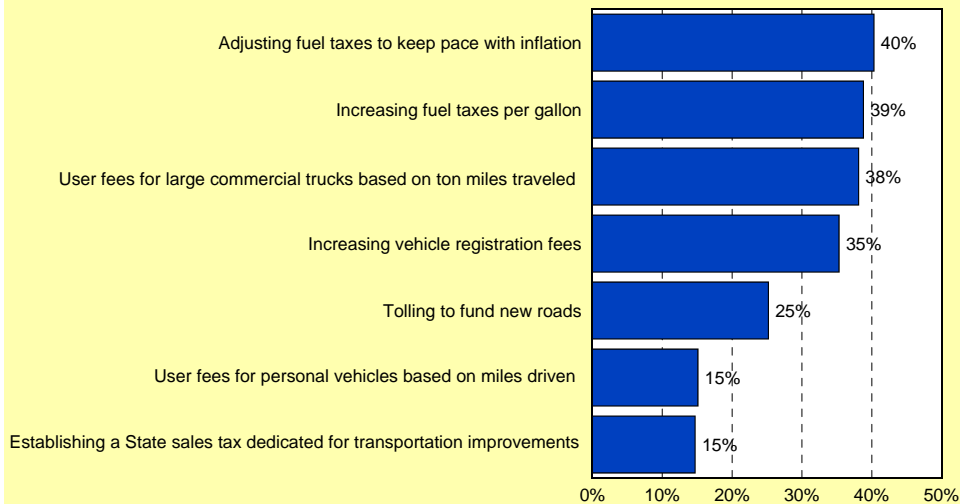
| | |
|---|---|
| Adjusting fuel taxes to keep pace with inflation | 40% |
| Increasing fuel taxes per gallon | 39% |
| User fees for large commercial trucks based on ton miles traveled | 38% |
| Increasing vehicle registration fees | 35% |
| Tolling to fund new roads | 25% |
| User fees for personal vehicles based on miles driven | 15% |
| Establishing a State sales tax dedicated for transportation improvements | 15% |

0% 10% 20% 30% 40% 50%